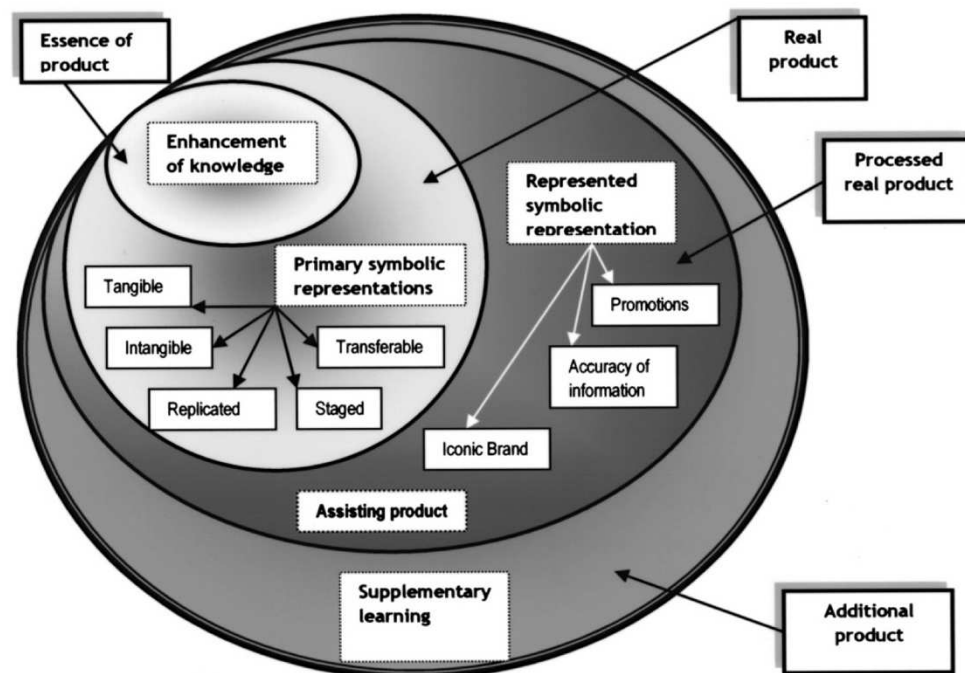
Essence of product

Real product

Enhancement of knowledge

Processed real product

Represented symbolic representation

Primary symbolic representations

Tangible

Promotions

Intangible

Transferable

Accuracy of information

Replicated

Staged

Iconic Brand

Assisting product

Supplementary learning

Additional product